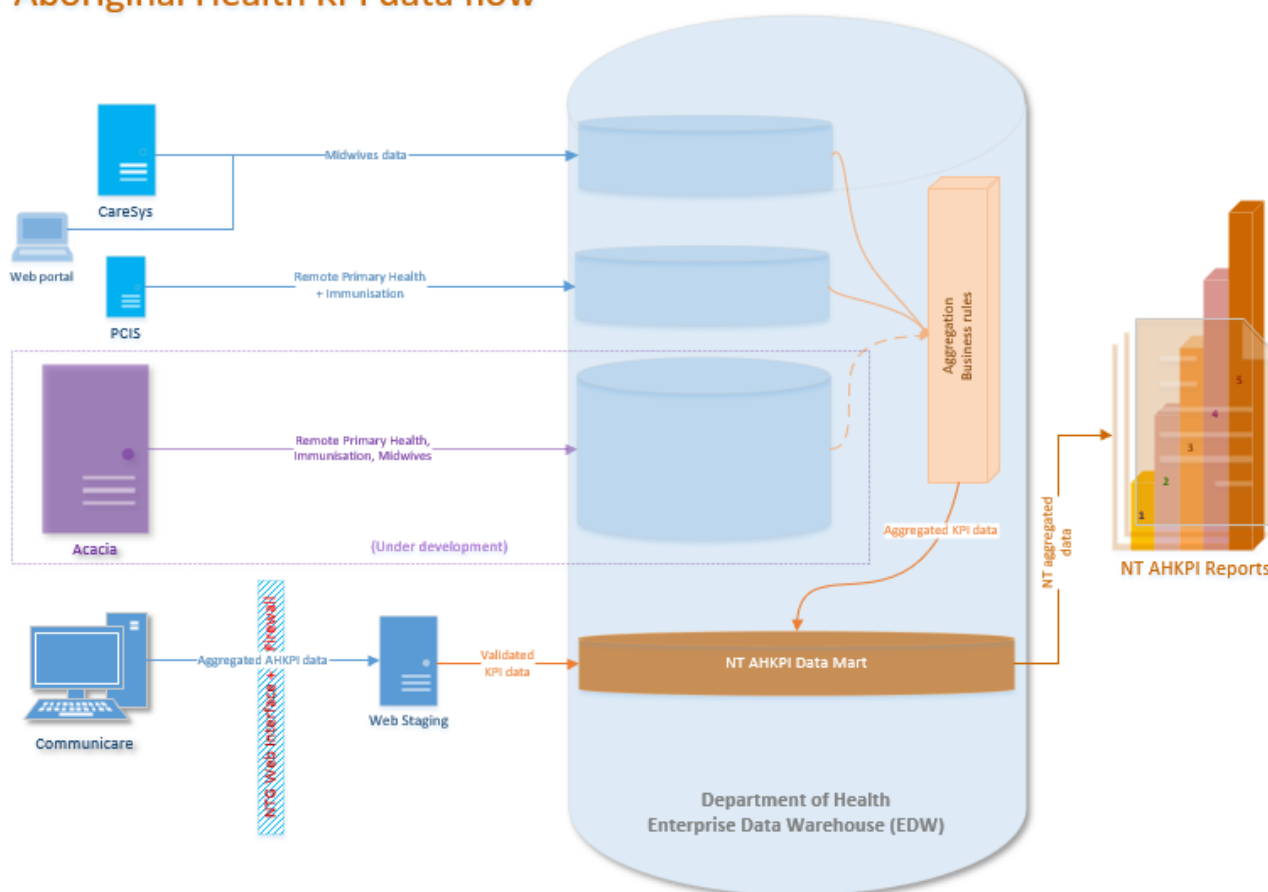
Aboriginal Health KPI data flow

CareSys

Web portal

Midwives data

PCIS

Remote Primary Health + Immunisation

Acacia

Remote Primary Health, Immunisation, Midwives

(Under development)

Aggregation Business rules

Aggregated KPI data

NT aggregated data

NT AHKPI Reports

1
2
3
4
5

Communicare

Aggregated AHKPI data

NTG Web Interface + Firewall

Web Staging

Validated KPI data

NT AHKPI Data Mart

Department of Health
Enterprise Data Warehouse (EDW)